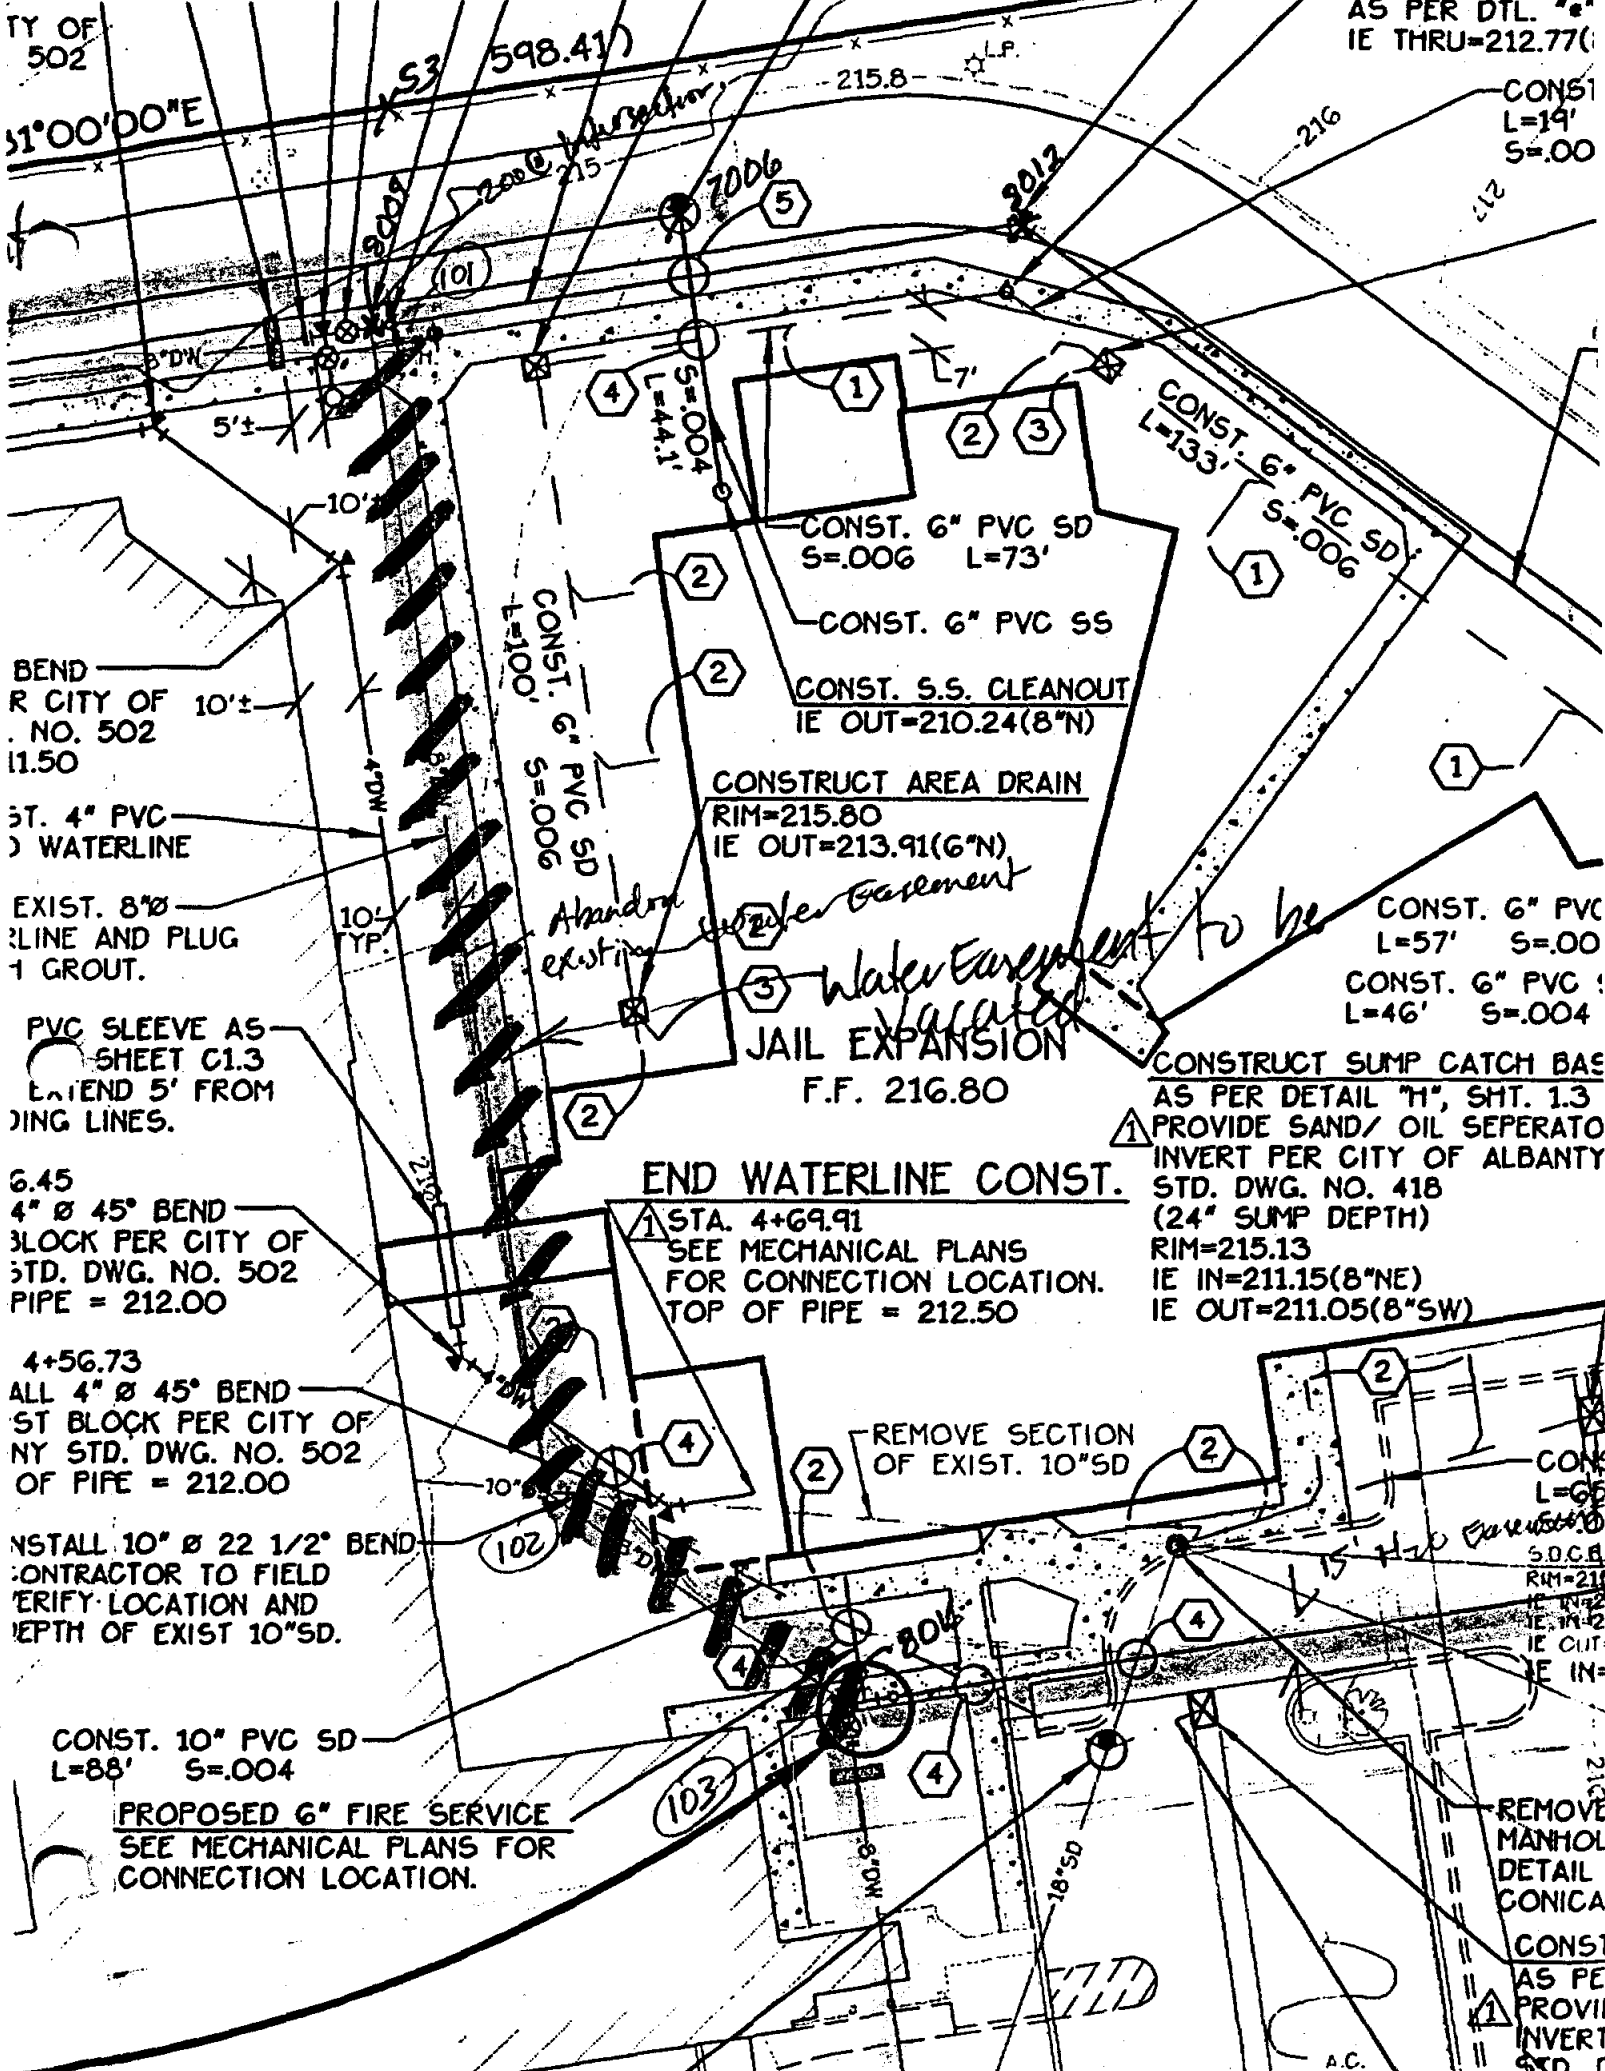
TY OF
502

AS PER DTL. "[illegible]"
IE THRU=212.77([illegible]

31°00'00"E

S3 598.41

L.P.

215.8

216

217

CONST
L=19'
S=.00

200 @ Intersection

215

9009

7006

5

9012

101

8"DW

4

S=.004
L=44.1'

1

7'

5'±

2

3

CONST. 6" PVC SD
L=133'
S=.006

1

10'±

CONST. 6" PVC SD
S=.006 L=73'

2

CONST. 6" PVC SS

CONST. 6" PVC SD
L=100'
S=.006

BEND
R CITY OF 10'±
. NO. 502
11.50

2

CONST. S.S. CLEANOUT
IE OUT=210.24(8"N)

1

CONSTRUCT AREA DRAIN
RIM=215.80
IE OUT=213.91(6"N)

ST. 4" PVC
) WATERLINE

4"DW

8"DW

EXIST. 8"Ø
LINE AND PLUG
H GROUT.

10'
TYP.

Abandon existing water Easement

2

Water Easement to be Vacated

3

CONST. 6" PVC
L=57' S=.00

CONST. 6" PVC
L=46' S=.004

PVC SLEEVE AS
SHEET C1.3
EXTEND 5' FROM
DING LINES.

JAIL EXPANSION
F.F. 216.80

CONSTRUCT SUMP CATCH BAS
AS PER DETAIL "H", SHT. 1.3
PROVIDE SAND/ OIL SEPERATO
INVERT PER CITY OF ALBANY
STD. DWG. NO. 418
(24" SUMP DEPTH)
RIM=215.13
IE IN=211.15(8"NE)
IE OUT=211.05(8"SW)

2

6.45
4" Ø 45° BEND
BLOCK PER CITY OF
STD. DWG. NO. 502
PIPE = 212.00

10'±

END WATERLINE CONST.
1 STA. 4+69.91
SEE MECHANICAL PLANS
FOR CONNECTION LOCATION.
TOP OF PIPE = 212.50

4+56.73
ALL 4" Ø 45° BEND
ST BLOCK PER CITY OF
NY STD. DWG. NO. 502
OF PIPE = 212.00

4

2

REMOVE SECTION
OF EXIST. 10"SD

2

2

CON
L=6

NSTALL 10" Ø 22 1/2° BEND
CONTRACTOR TO FIELD
VERIFY LOCATION AND
DEPTH OF EXIST 10"SD.

10"

102

15' H2O Easement

S.D.C.B
RIM=21
IE IN=2
IE IN=2
IE OUT
IE IN=

806

4

4

CONST. 10" PVC SD
L=88' S=.004

103

4

PROPOSED 6" FIRE SERVICE
SEE MECHANICAL PLANS FOR
CONNECTION LOCATION.

8"DW

18"SD

REMOVE
MANHOL
DETAIL
CONICA

CONST
AS PE
1 PROVI
INVERT
STD.

A.C.